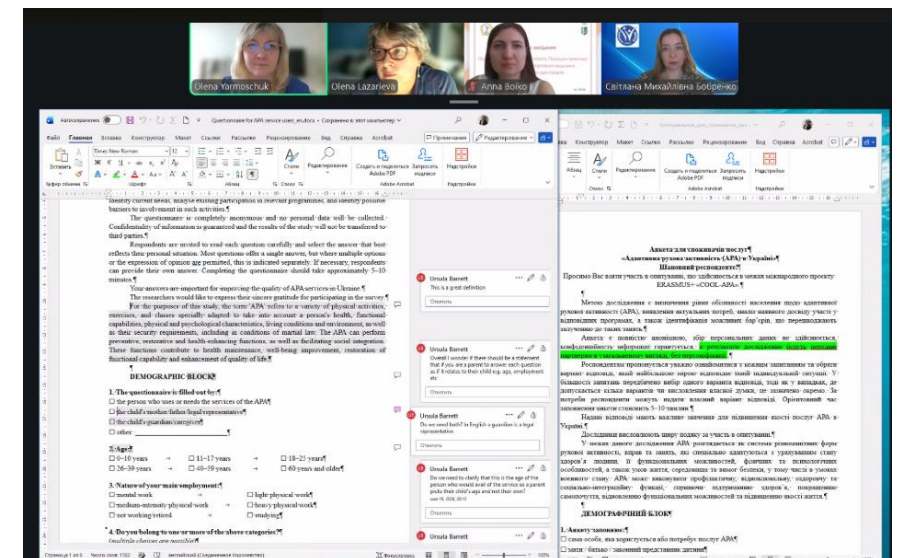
Olena Yarmoschuk
Olena Lazarieva
Anna Boiko
Світлана Михайлівна Бобренко

Questionnaire for APA service users_en.docx • Сохранено в этот компьютер

Файл Главная Вставка Конструктор Макет Ссылки Рассылки Рецензирование Вид Справка Acrobat

Примечания Редактирование

Вставить Буфер обмена Times New Roman 12 Шрифт Абзац Стили Стили Редактирование Создать и поделиться Adobe PDF Запросить подписи Adobe Acrobat Надстройки

identify current needs, analyse existing participation in relevant programmes, and identify possible barriers to involvement in such activities.

The questionnaire is completely anonymous and no personal data will be collected. Confidentiality of information is guaranteed and the results of the study will not be transferred to third parties.

Respondents are invited to read each question carefully and select the answer that best reflects their personal situation. Most questions offer a single answer, but where multiple options or the expression of opinion are permitted, this is indicated separately. If necessary, respondents can provide their own answer. Completing the questionnaire should take approximately 5–10 minutes.

Your answers are important for improving the quality of APA services on Ukraine.

The researchers would like to express their sincere gratitude for participating in the survey.

For the purposes of this study, the term 'APA' refers to a variety of physical activities, exercises, and classes specially adapted to take into account a person's health, functional capabilities, physical and psychological characteristics, living conditions and environment, as well as their security requirements, including in conditions of martial law. The APA can perform preventive, restorative and health-enhancing functions, as well as facilitating social integration. These functions contribute to health maintenance, well-being improvement, restoration of functional capability and enhancement of quality of life.

DEMOGRAPHIC BLOCK

1. The questionnaire is filled out by:
☐ the person who uses or needs the services of the APA
☐ the child's mother/father/legal representative
☐ the child's guardian/caregiver
☐ other: ____________

2. Age:
☐ 0–10 years ☐ 11–17 years ☐ 18–25 years
☐ 26–39 years ☐ 40–59 years ☐ 60 years and older

3. Nature of your main employment:
☐ mental work ☐ light physical work
☐ medium-intensity physical work ☐ heavy physical work
☐ not working/retired ☐ studying

4. Do you belong to one or more of the above categories?
(multiple choices are possible)

Ursula Barrett
This is a great definition
Ответить

Ursula Barrett
Overall I wonder if there should be a statement that if you are a parent to answer each question as if it relates to their child eg. age, employment etc
Ответить

Ursula Barrett
Do we need both? In English a guardian is a legal representative.
Ответить

Ursula Barrett
Do we need to clarify that this is the age of the person who would avail of the service as a parent prob their child's age and not their own?
Ответить

Ursula Barrett

Страница 1 из 6 Число слов: 1502 английский (Соединенное Королевство)

Анкета для споживачів послуг
«Адаптивна рухова активність (АРА) в Україні»
Шановний респонденте!

Просимо Вас взяти участь в опитуванні, що здійснюється в межах міжнародного проєкту ERASMUS+ «COOL-APA».

Метою дослідження є визначення рівня обізнаності населення щодо адаптивної рухової активності (АРА), виявлення актуальних потреб, аналіз наявного досвіду участі у відповідних програмах, а також ідентифікація можливих бар'єрів, що перешкоджають залученню до таких занять.

Анкета є повністю анонімною, збір персональних даних не здійснюється, конфіденційність інформації гарантується, а результати дослідження надаватимуться третім сторонам та у узагальненому вигляді, без персоналізації.

Респондентам пропонується уважно ознайомитися з кожним запитанням та обрати варіант відповіді, який найбільше відповідає їхній індивідуальній ситуації. У більшості запитань передбачено вибір одного варіанта відповіді, тоді як у випадках, де допускається кілька варіантів чи висловлення власної думки, це зазначено окремо. За потреби респонденти можуть надати власний варіант відповіді. Орієнтовний час заповнення анкети становить 5–10 хвилин.

Надані відповіді мають важливе значення для підвищення якості послуг АРА в Україні.

Дослідники висловлюють щиру подяку за участь в опитуванні.

У межах даного дослідження АРА розглядається як система різноманітних форм рухової активності, вправ та занять, що спеціально адаптуються з урахуванням стану здоров'я людини, її функціональних можливостей, фізичних та психологічних особливостей, а також умов життя, середовища та вимог безпеки, у тому числі в умовах воєнного стану. АРА може виконувати профілактичну, відновлювальну, оздоровчу та соціально-інтеграційну функції, сприяючи підтриманню здоров'я, покращенню самопочуття, відновленню функціональних можливостей та підвищенню якості життя.

ДЕМОГРАФІЧНИЙ БЛОК

1. Анкету заповнює:
☐ сама особа, яка користується або потребує послуг АРА
☐ мати / батько / законний представник дитини